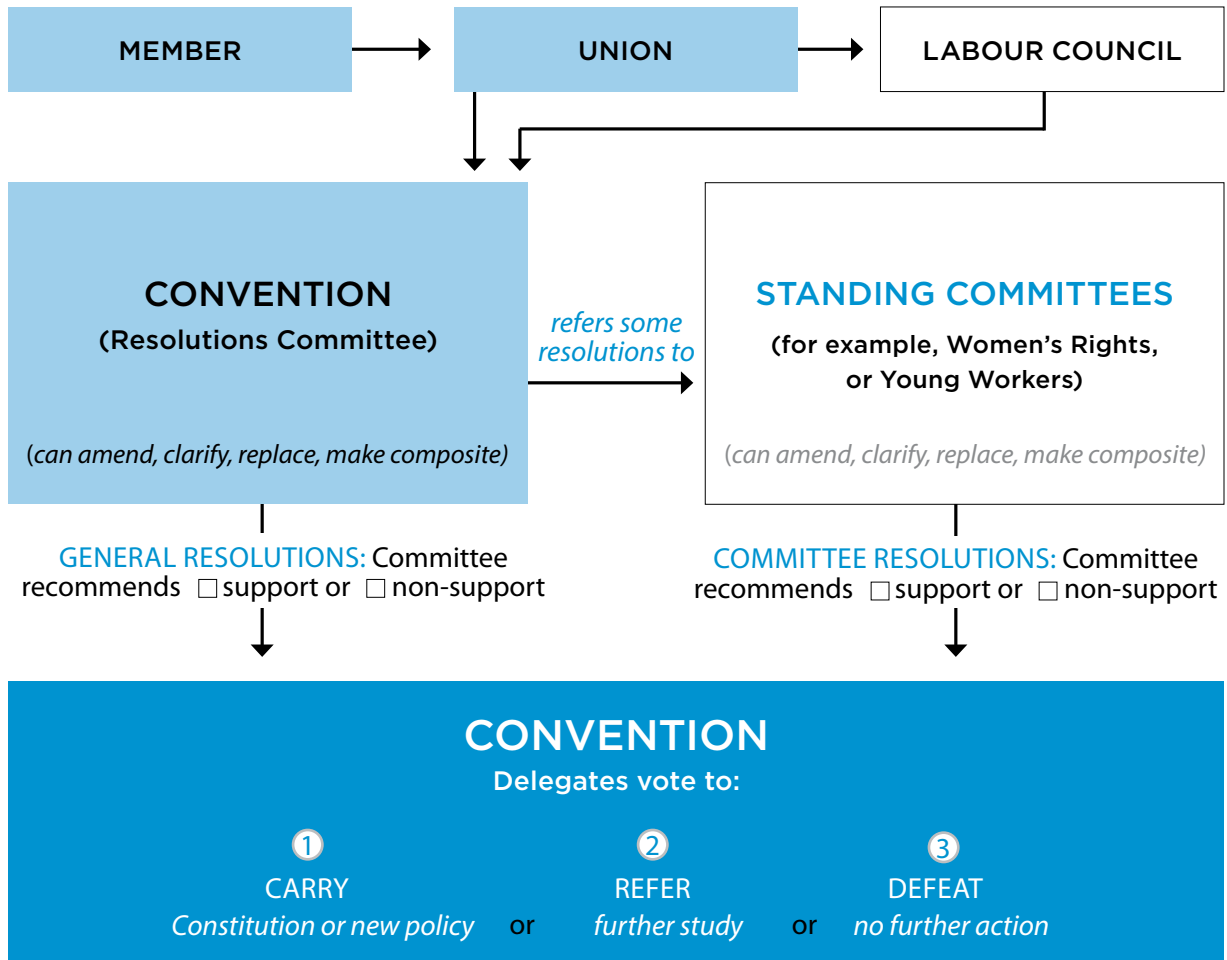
MEMBER

UNION

LABOUR COUNCIL

CONVENTION
(Resolutions Committee)

(can amend, clarify, replace, make composite)

refers some resolutions to

STANDING COMMITTEES
(for example, Women's Rights, or Young Workers)

(can amend, clarify, replace, make composite)

GENERAL RESOLUTIONS: Committee recommends ☐ support or ☐ non-support

COMMITTEE RESOLUTIONS: Committee recommends ☐ support or ☐ non-support

CONVENTION
Delegates vote to:

1
CARRY
Constitution or new policy

or

2
REFER
further study

or

3
DEFEAT
no further action